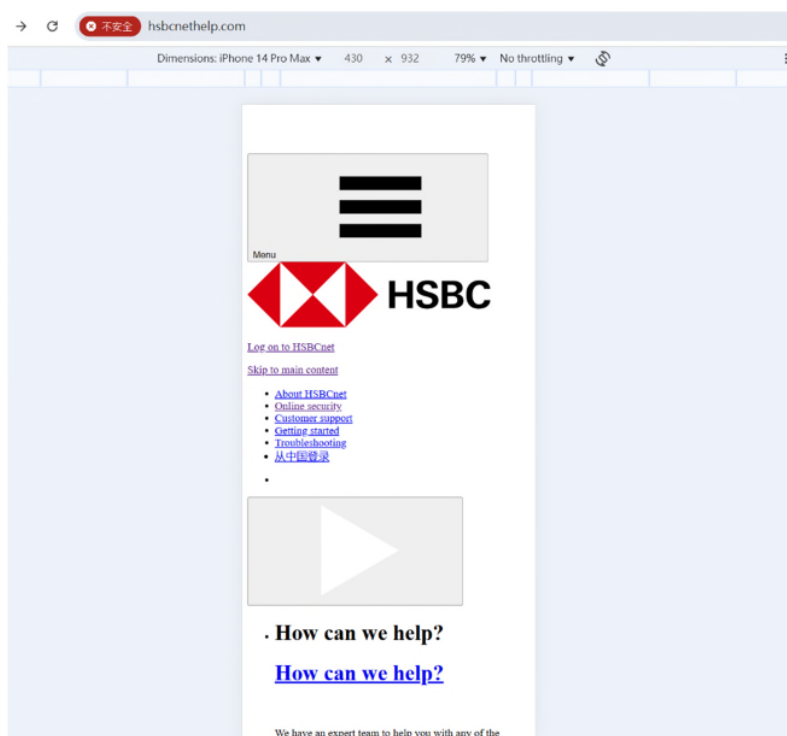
不安全 hsbcnethelp.com

Dimensions: iPhone 14 Pro Max ▾ 430 × 932 79% ▾ No throttling ▾

Menu

HSBC

Log on to HSBCnet

Skip to main content

- About HSBCnet
- Online security
- Customer support
- Getting started
- Troubleshooting
- 从中国登录
-

- How can we help?

How can we help?

We have an expert team to help you with any of the